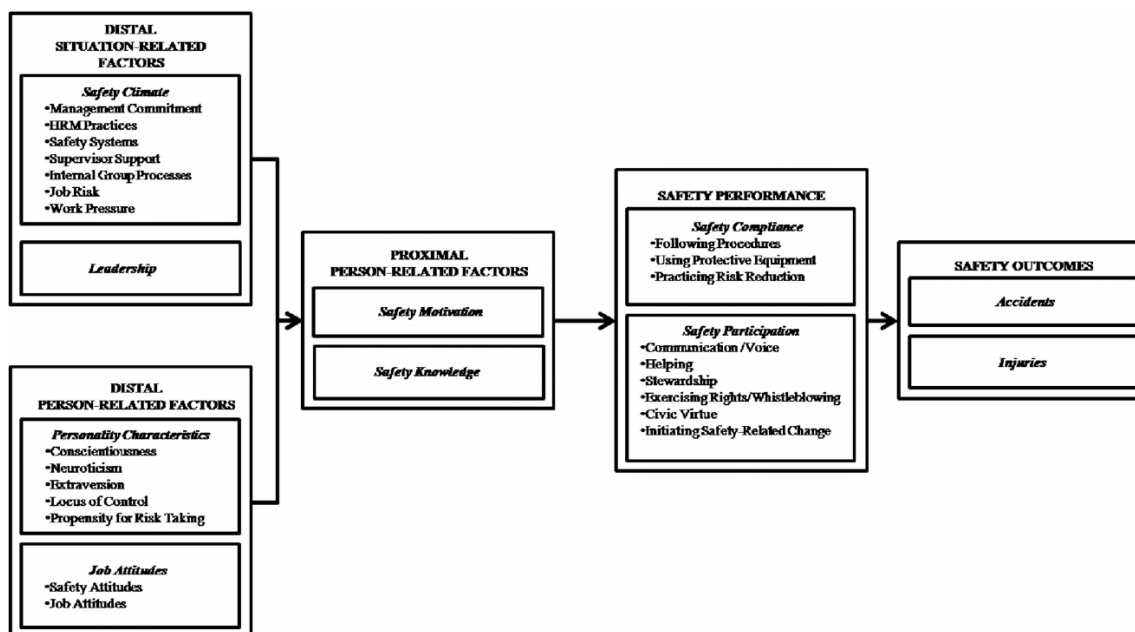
DISTAL SITUATION-RELATED FACTORS

Safety Climate
•Management Commitment
•HRM Practices
•Safety Systems
•Supervisor Support
•Internal Group Processes
•Job Risk
•Work Pressure

Leadership

DISTAL PERSON-RELATED FACTORS

Personality Characteristics
•Conscientiousness
•Neuroticism
•Extraversion
•Locus of Control
•Propensity for Risk Taking

Job Attitudes
•Safety Attitudes
•Job Attitudes

PROXIMAL PERSON-RELATED FACTORS

Safety Motivation

Safety Knowledge

SAFETY PERFORMANCE

Safety Compliance
•Following Procedures
•Using Protective Equipment
•Practicing Risk Reduction

Safety Participation
•Communication /Voice
•Helping
•Stewardship
•Exercising Rights/Whistleblowing
•Civic Virtue
•Initiating Safety-Related Change

SAFETY OUTCOMES

Accidents

Injuries